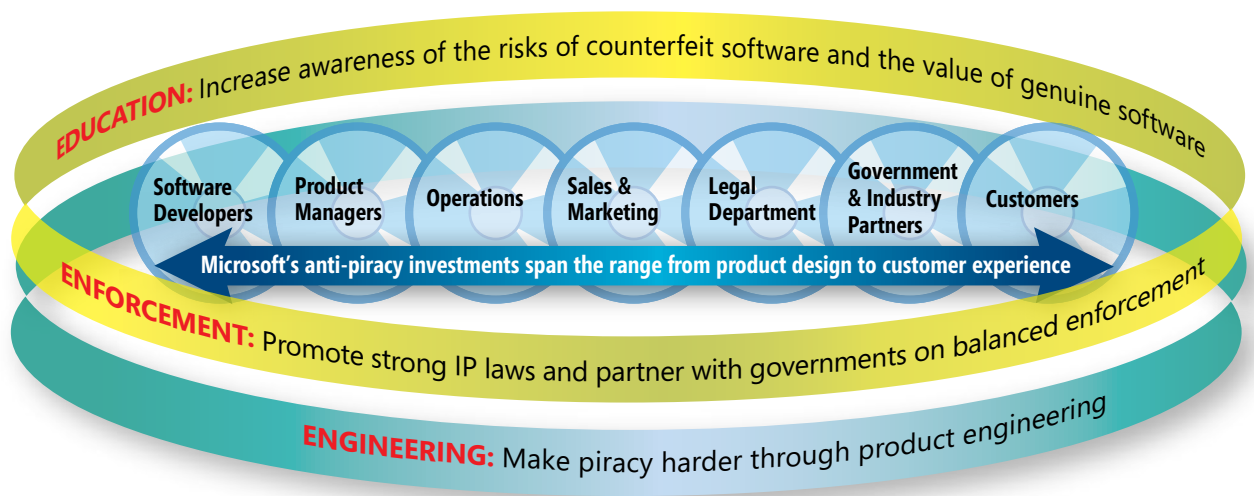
EDUCATION: Increase awareness of the risks of counterfeit software and the value of genuine software

Software Developers

Product Managers

Operations

Sales & Marketing

Legal Department

Government & Industry Partners

Customers

Microsoft's anti-piracy investments span the range from product design to customer experience

ENFORCEMENT: Promote strong IP laws and partner with governments on balanced enforcement

ENGINEERING: Make piracy harder through product engineering